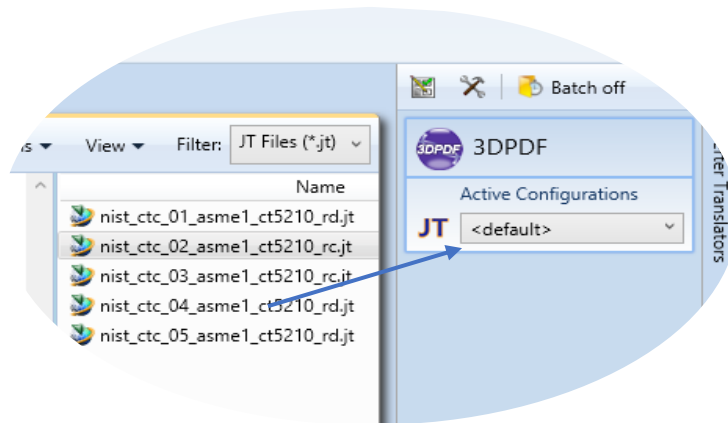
Batch off

ıs ▾ View ▾ Filter: JT Files (*.jt)

Name

nist_ctc_01_asme1_ct5210_rd.jt

nist_ctc_02_asme1_ct5210_rc.jt

nist_ctc_03_asme1_ct5210_rc.jt

nist_ctc_04_asme1_ct5210_rd.jt

nist_ctc_05_asme1_ct5210_rd.jt

3DPDF

3DPDF

Active Configurations

JT <default>

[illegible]ter Translators